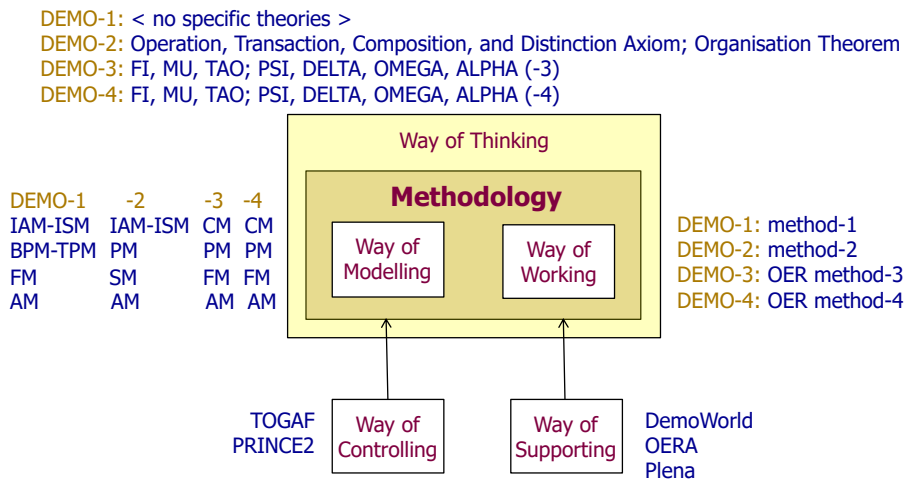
DEMO-1: < no specific theories >
DEMO-2: Operation, Transaction, Composition, and Distinction Axiom; Organisation Theorem
DEMO-3: FI, MU, TAO; PSI, DELTA, OMEGA, ALPHA (-3)
DEMO-4: FI, MU, TAO; PSI, DELTA, OMEGA, ALPHA (-4)

Way of Thinking

Methodology

Way of Modelling

Way of Working

| DEMO-1 | -2 | -3 | -4 |
|---|---|---|---|
| IAM-ISM | IAM-ISM | CM | CM |
| BPM-TPM | PM | PM | PM |
| FM | SM | FM | FM |
| AM | AM | AM | AM |

DEMO-1: method-1
DEMO-2: method-2
DEMO-3: OER method-3
DEMO-4: OER method-4

TOGAF
PRINCE2

Way of Controlling

Way of Supporting

DemoWorld
OERA
Plena